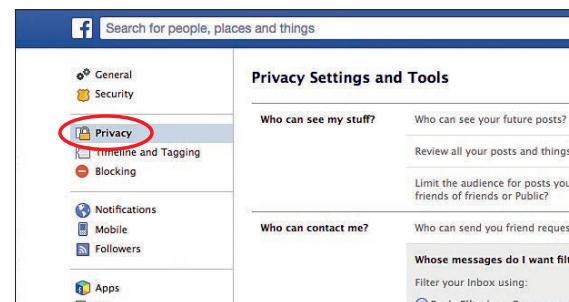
f Search for people, places and things

General
Security

Privacy
Timeline and Tagging
Blocking

Notifications
Mobile
Followers

Apps

Privacy Settings and Tools

| Who can see my stuff? | Who can see your future posts? |
|---|---|
| | Review all your posts and things |
| | Limit the audience for posts you friends of friends or Public? |
| Who can contact me? | Who can send you friend reques |
| | Whose messages do I want filt |
| | Filter your Inbox using: |